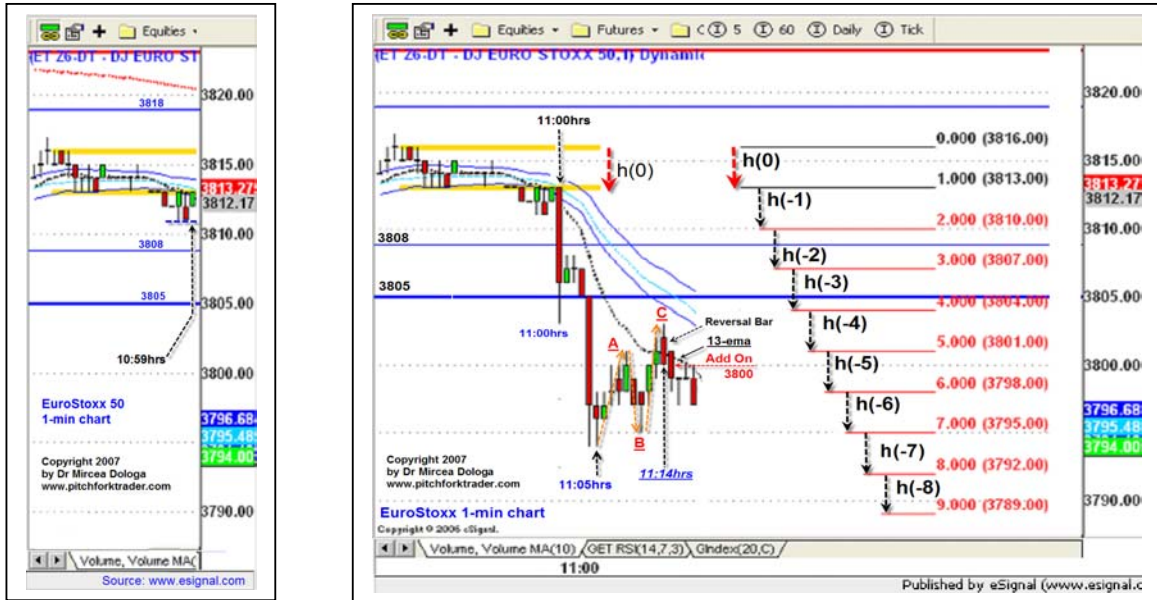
Equities

ET Z6-DT - DJ EURO ST

3818

3820.00

3815.00

3813.27

3812.17

3810.00

3808

3805

3805.00

10:59hrs

3800.00

EuroStoxx 50
1-min chart

3796.68

3795.48

3794.00

Copyright 2007
by Dr Mircea Dologa
www.pitchforktrader.com

3790.00

Volume, Volume MA(

Source: www.esignal.com

Equities Futures C 5 60 Daily Tick

ET Z6-DT - DJ EURO STOXX 50,1) Dynamic

3820.00

11:00hrs

h(0)

h(0)

0.000 (3816.00)

3815.00

1.000 (3813.00)

3813.27

3812.17

h(-1)

2.000 (3810.00)

3810.00

3808

h(-2)

3.000 (3807.00)

h(-3)

3805

4.000 (3804.00)

3805.00

C

Reversal Bar

h(-4)

11:00hrs

A

13-ema

Add On

5.000 (3801.00)

3800

h(-5)

3800.00

6.000 (3798.00)

h(-6)

3796.68

3795.48

B

7.000 (3795.00)

3794.00

Copyright 2007
by Dr Mircea Dologa
www.pitchforktrader.com

11:05hrs

11:14hrs

h(-7)

8.000 (3792.00)

h(-8)

3790.00

EuroStoxx 1-min chart

Copyright © 2006 eSignal.

9.000 (3789.00)

Volume, Volume MA(10) GET RSI(14,7,3) GIndex(20,C)

11:00

Published by eSignal (www.esignal.c